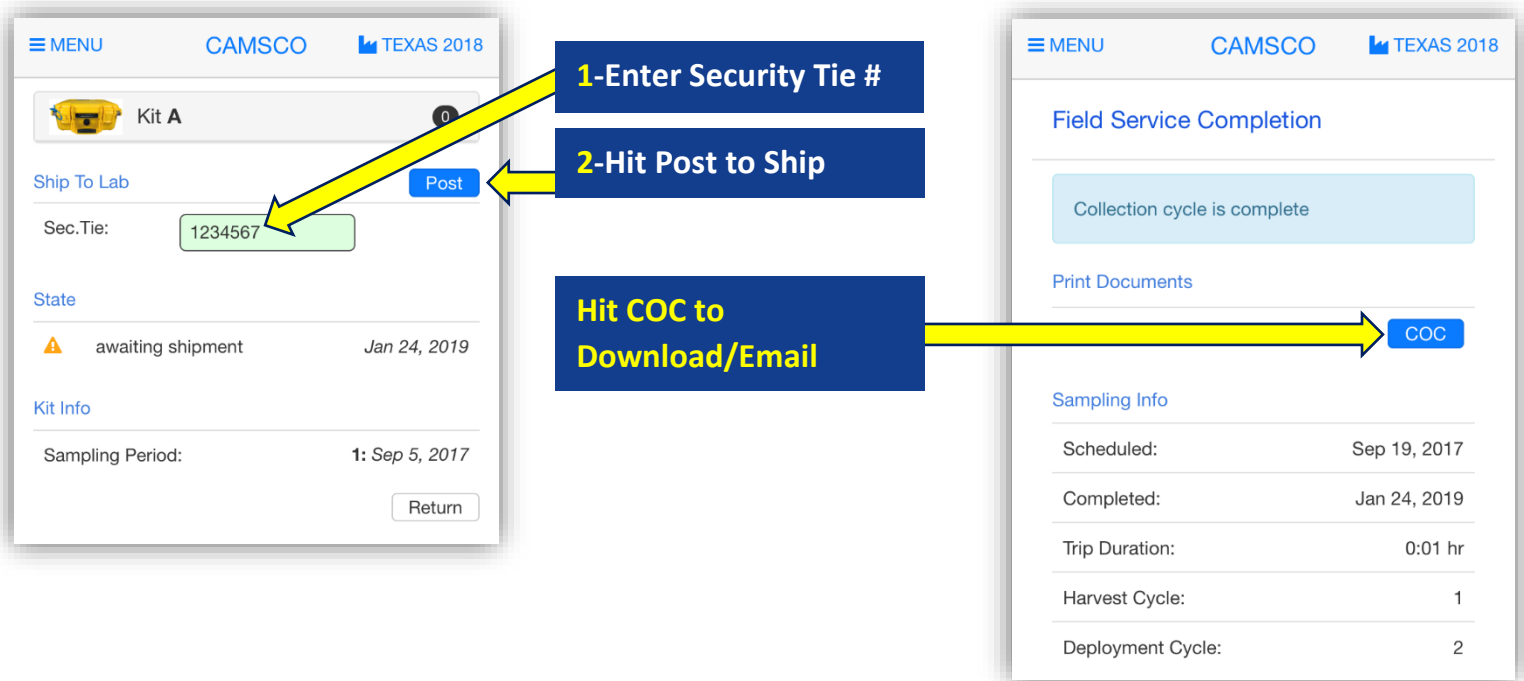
☰ MENU CAMSCO TEXAS 2018

Kit A 0

Ship To Lab Post

Sec.Tie: 1234567

State

awaiting shipment Jan 24, 2019

Kit Info

Sampling Period: 1: Sep 5, 2017

Return

1-Enter Security Tie #

2-Hit Post to Ship

Hit COC to Download/Email

☰ MENU CAMSCO TEXAS 2018

Field Service Completion

Collection cycle is complete

Print Documents

COC

Sampling Info

| | |
|---|---|
| Scheduled: | Sep 19, 2017 |
| Completed: | Jan 24, 2019 |
| Trip Duration: | 0:01 hr |
| Harvest Cycle: | 1 |
| Deployment Cycle: | 2 |